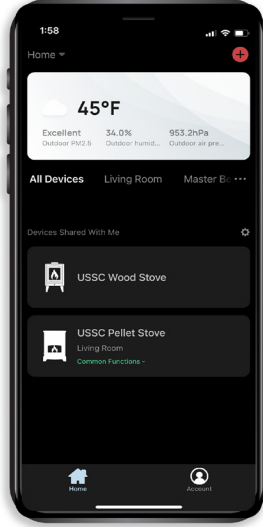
1:58

Home

45°F

Excellent
Outdoor PM2.5

34.0%
Outdoor humid...

953.2hPa
Outdoor air pre...

All Devices Living Room Master Be...

Devices Shared With Me

USSC Wood Stove

USSC Pellet Stove
Living Room
Common Functions

Home

Account